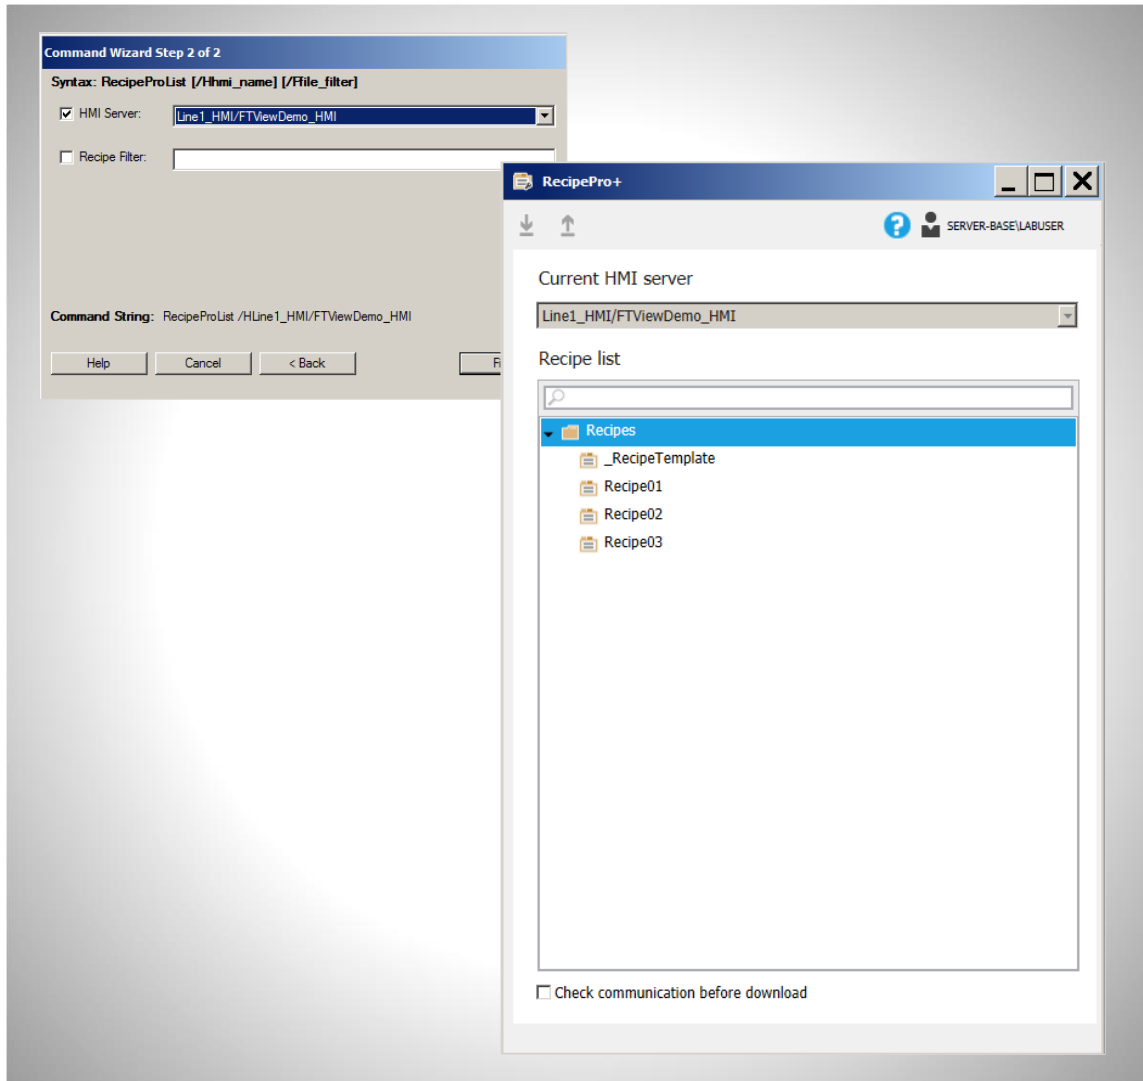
Command Wizard Step 2 of 2

Syntax: RecipeProList [/Hhmi_name] [/Ffile_filter]

HMI Server: Line1_HMI/FTViewDemo_HMI

Recipe Filter:

Command String: RecipeProList /HLine1_HMI/FTViewDemo_HMI

Help Cancel < Back Fi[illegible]

RecipePro+

SERVER-BASE\LABUSER

Current HMI server

Line1_HMI/FTViewDemo_HMI

Recipe list

Recipes
_RecipeTemplate
Recipe01
Recipe02
Recipe03

Check communication before download